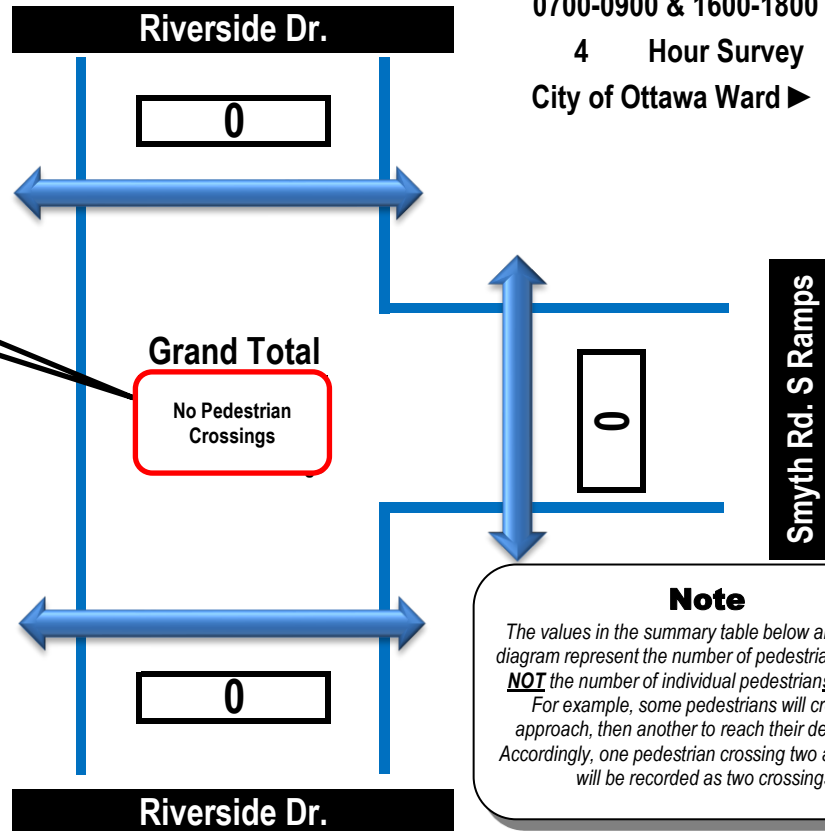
Riverside Dr.

0700-0900 & 1600-1800

4 Hour Survey

City of Ottawa Ward ►

0

Grand Total

No Pedestrian Crossings

0

Smyth Rd. S Ramps

Note

The values in the summary table below a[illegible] diagram represent the number of pedestria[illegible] NOT the number of individual pedestrian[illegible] For example, some pedestrians will cr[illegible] approach, then another to reach their de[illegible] Accordingly, one pedestrian crossing two a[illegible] will be recorded as two crossing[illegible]

0

Riverside Dr.